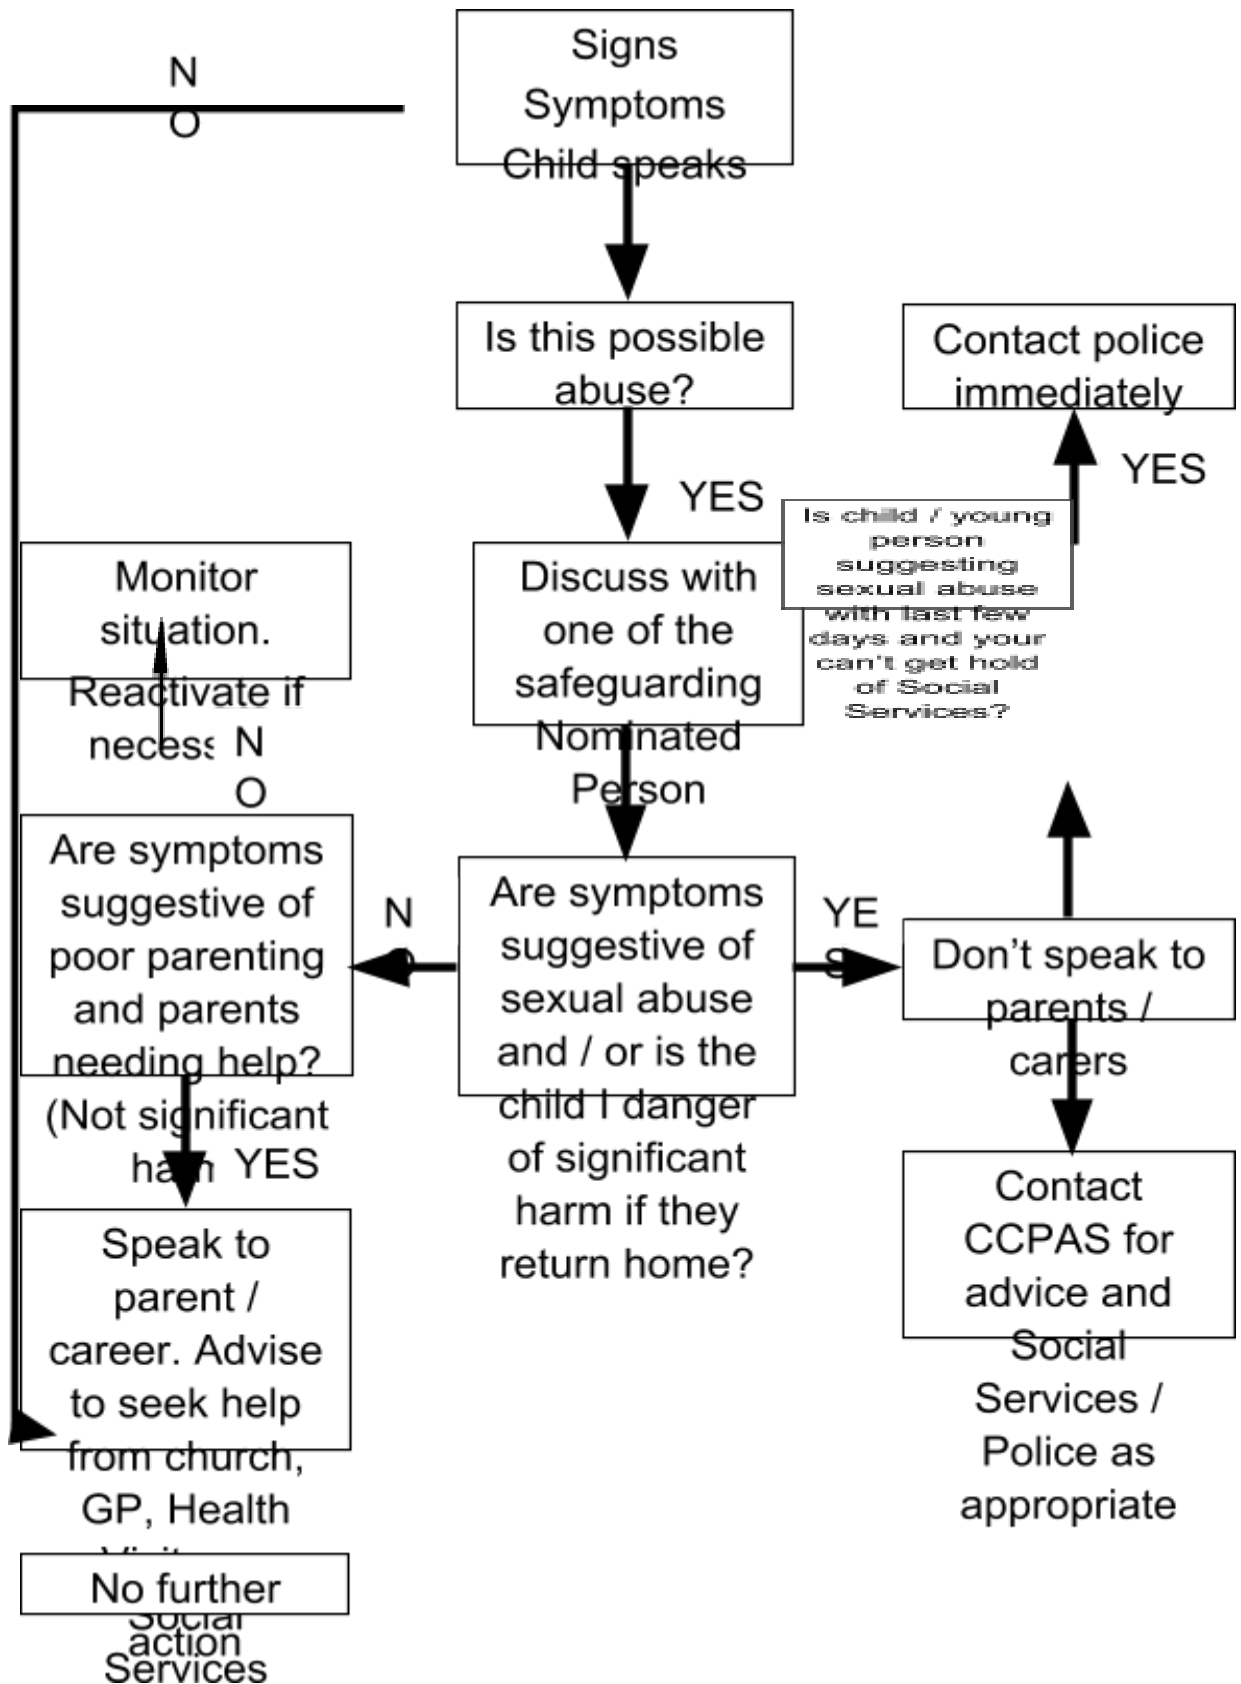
N
O

Signs
Symptoms
Child speaks

Is this possible abuse?

YES

Contact police immediately

YES

Is child / young person suggesting sexual abuse with last few days and your can't get hold of Social Services?

Monitor situation. Reactivate if necess

N
O

Discuss with one of the safeguarding Nominated Person

Are symptoms suggestive of poor parenting and parents needing help? (Not significant harm

N
O

Are symptoms suggestive of sexual abuse and / or is the child I danger of significant harm if they return home?

YE
S

Don't speak to parents / carers

YES

Speak to parent / career. Advise to seek help from church, GP, Health Visit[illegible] Social Services

Contact CCPAS for advice and Social Services / Police as appropriate

No further action